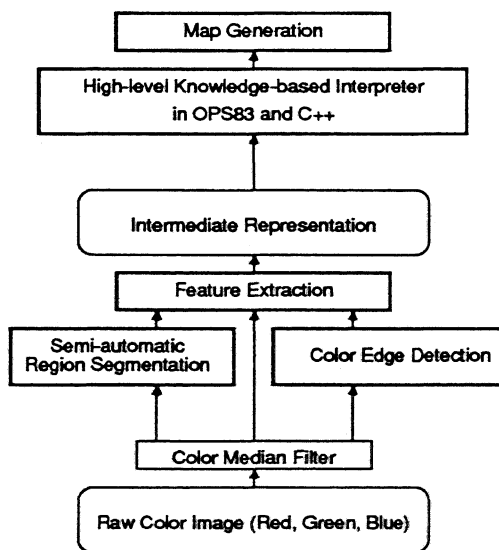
Map Generation

High-level Knowledge-based Interpreter in OPS83 and C++

Intermediate Representation

Feature Extraction

Semi-automatic Region Segmentation

Color Edge Detection

Color Median Filter

Raw Color Image (Red, Green, Blue)